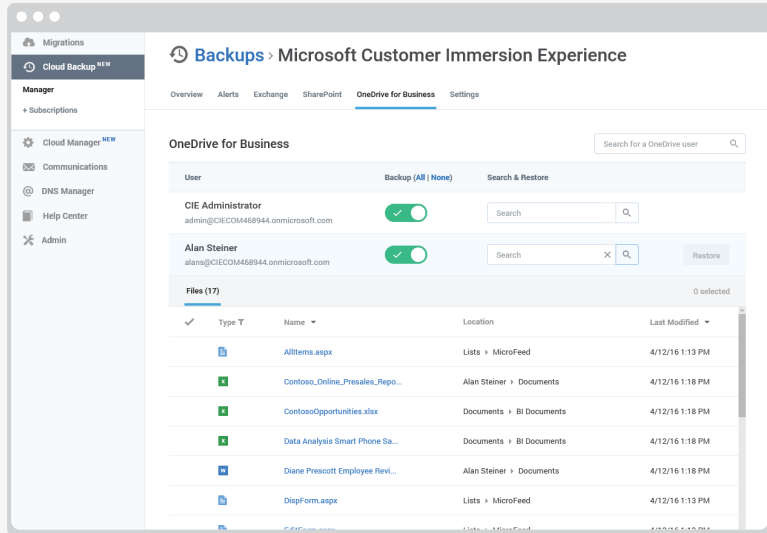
Migrations
Cloud Backup NEW
Manager
+ Subscriptions
Cloud Manager NEW
Communications
DNS Manager
Help Center
Admin

Backups > Microsoft Customer Immersion Experience

Overview Alerts Exchange SharePoint OneDrive for Business Settings

OneDrive for Business

Search for a OneDrive user

| User | Backup (All \| None) | Search & Restore | |
|---|---|---|---|
| CIE Administrator admin@CIECOM468944.onmicrosoft.com | ✓ | Search | |
| Alan Steiner alans@CIECOM468944.onmicrosoft.com | ✓ | Search | Restore |

Files (17) 0 selected

| ✓ | Type | Name | Location | Last Modified |
|---|---|---|---|---|
| | | AllItems.aspx | Lists ▸ MicroFeed | 4/12/16 1:13 PM |
| | X | Contoso_Online_Presales_Repo... | Alan Steiner ▸ Documents | 4/12/16 1:18 PM |
| | X | ContosoOpportunities.xlsx | Documents ▸ BI Documents | 4/12/16 1:18 PM |
| | X | Data Analysis Smart Phone Sa... | Documents ▸ BI Documents | 4/12/16 1:18 PM |
| | W | Diane Prescott Employee Revi... | Alan Steiner ▸ Documents | 4/12/16 1:18 PM |
| | | DispForm.aspx | Lists ▸ MicroFeed | 4/12/16 1:13 PM |
| | | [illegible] | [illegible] | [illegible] |